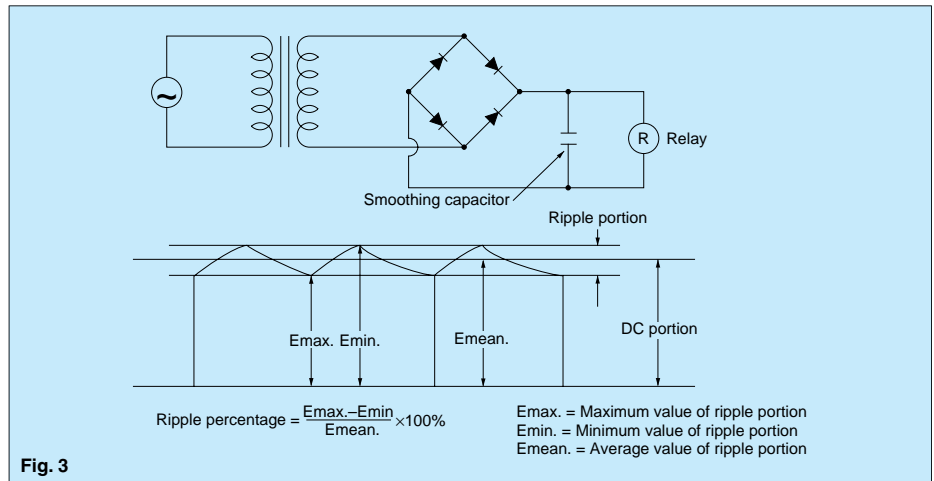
R Relay

Smoothing capacitor

Ripple portion

Emax. Emin.

Emean.

DC portion

Ripple percentage = $\frac{\text{Emax.–Emin}}{\text{Emean.}} \times 100\%$

Emax. = Maximum value of ripple portion
Emin. = Minimum value of ripple portion
Emean. = Average value of ripple portion

Fig. 3